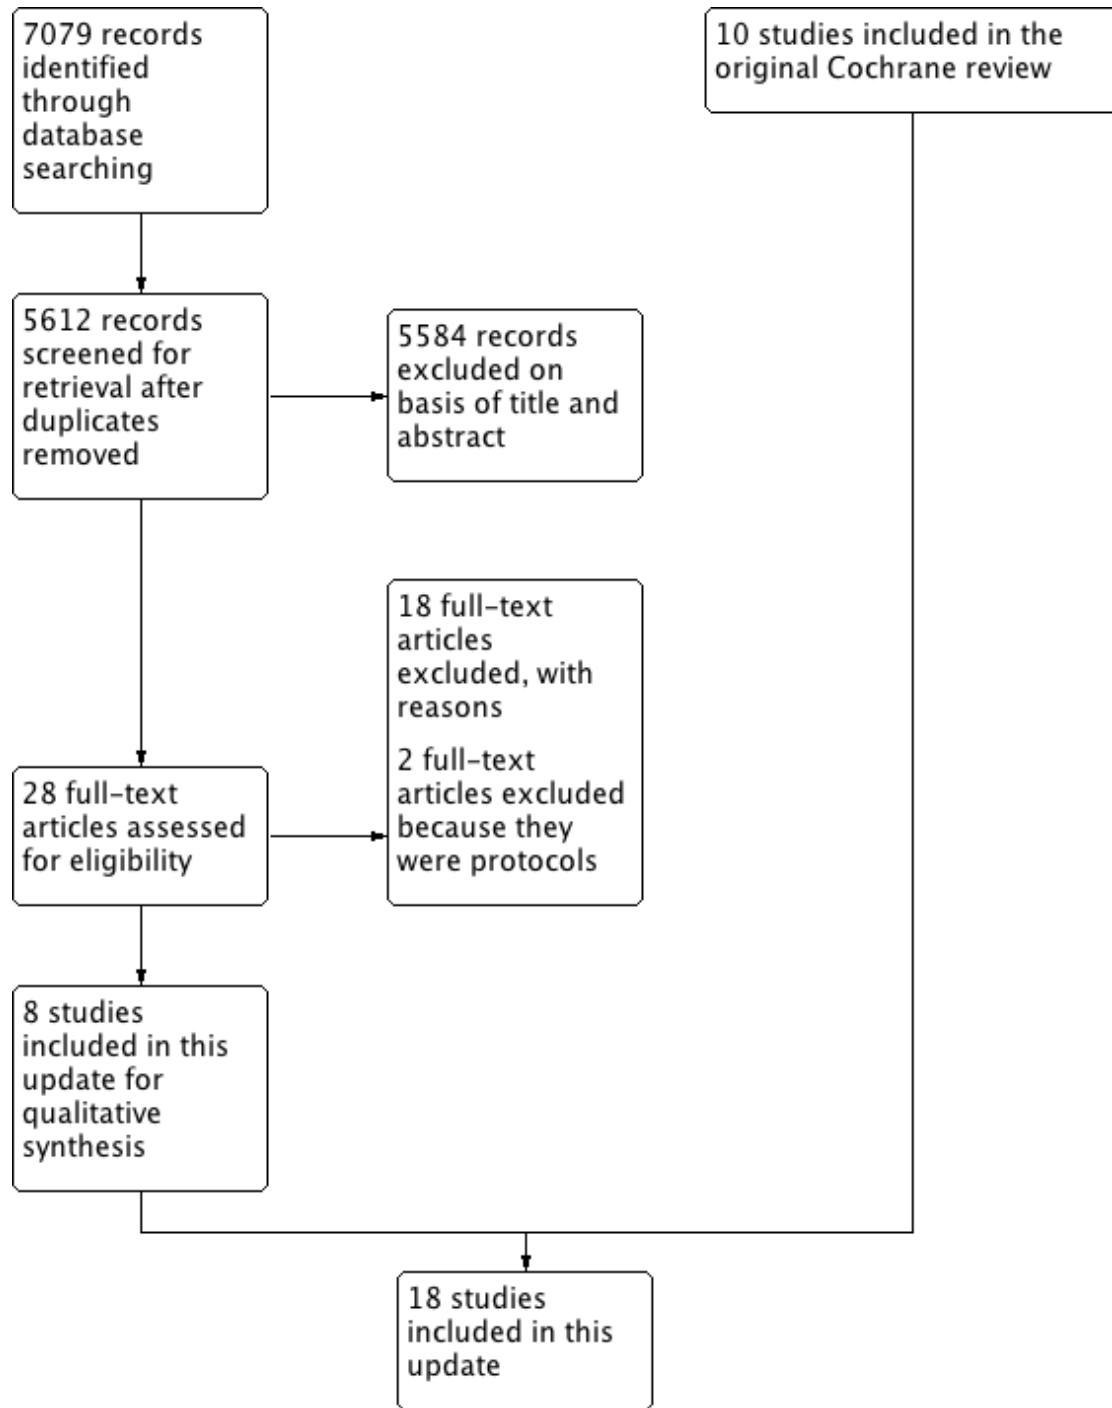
7079 records identified through database searching

10 studies included in the original Cochrane review

5612 records screened for retrieval after duplicates removed

5584 records excluded on basis of title and abstract

18 full-text articles excluded, with reasons

2 full-text articles excluded because they were protocols

28 full-text articles assessed for eligibility

8 studies included in this update for qualitative synthesis

18 studies included in this update